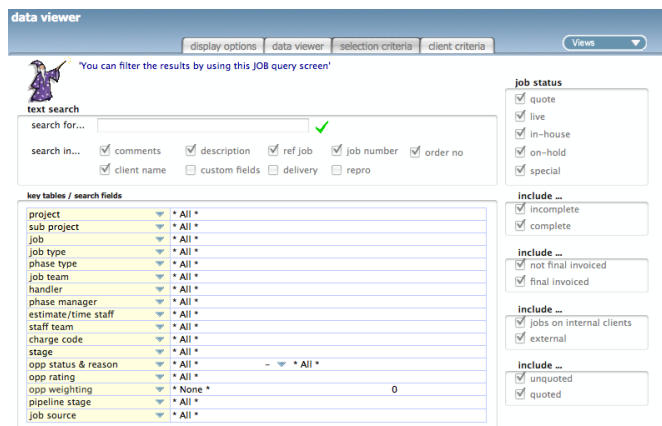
data viewer

display options | data viewer | selection criteria | client criteria

Views

'You can filter the results by using this JOB query screen'

text search

search for...

search in... comments description ref job job number order no
client name custom fields delivery repro

key tables / search fields

| | |
|---|---|
| project | * All * |
| sub project | * All * |
| job | * All * |
| job type | * All * |
| phase type | * All * |
| job team | * All * |
| handler | * All * |
| phase manager | * All * |
| estimate/time staff | * All * |
| staff team | * All * |
| charge code | * All * |
| stage | * All * |
| opp status & reason | * All * – * All * |
| opp rating | * All * |
| opp weighting | * None * 0 |
| pipeline stage | * All * |
| job source | * All * |

job status
quote
live
in-house
on-hold
special

include ...
incomplete
complete

include ...
not final invoiced
final invoiced

include ...
jobs on internal clients
external

include ...
unquoted
quoted